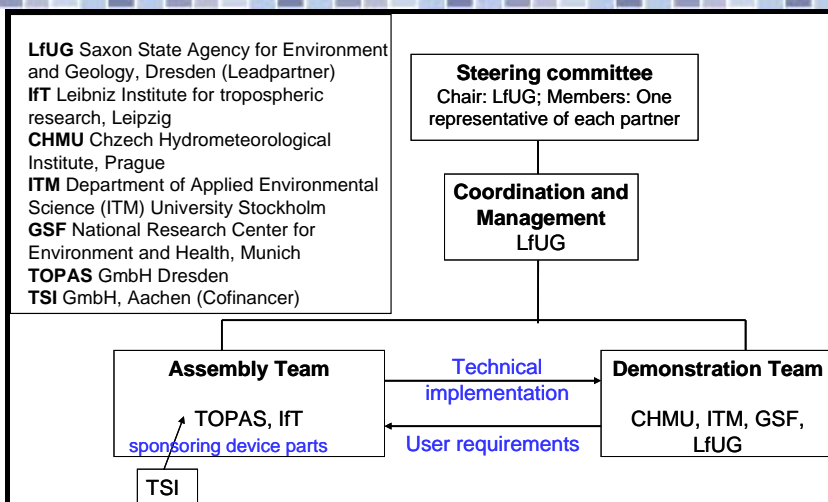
**LfUG** Saxon State Agency for Environment and Geology, Dresden (Leadpartner)
**IfT** Leibniz Institute for tropospheric research, Leipzig
**CHMU** Chzech Hydrometeorological Institute, Prague
**ITM** Department of Applied Environmental Science (ITM) University Stockholm
**GSF** National Research Center for Environment and Health, Munich
**TOPAS** GmbH Dresden
**TSI** GmbH, Aachen (Cofinancer)

**Steering committee**
Chair: LfUG; Members: One representative of each partner

**Coordination and Management**
LfUG

**Assembly Team**
TOPAS, IfT
sponsoring device parts

TSI

Technical implementation

User requirements

**Demonstration Team**
CHMU, ITM, GSF, LfUG